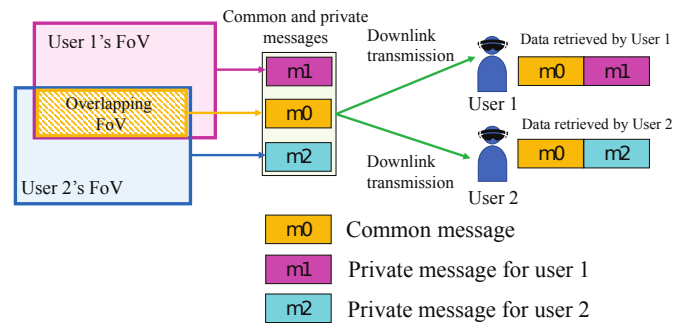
User 1's FoV

Overlapping FoV

User 2's FoV

Common and private messages

m1

m0

m2

Downlink transmission

Downlink transmission

Data retrieved by User 1

m0 m1

User 1

Data retrieved by User 2

m0 m2

User 2

m0 Common message

m1 Private message for user 1

m2 Private message for user 2